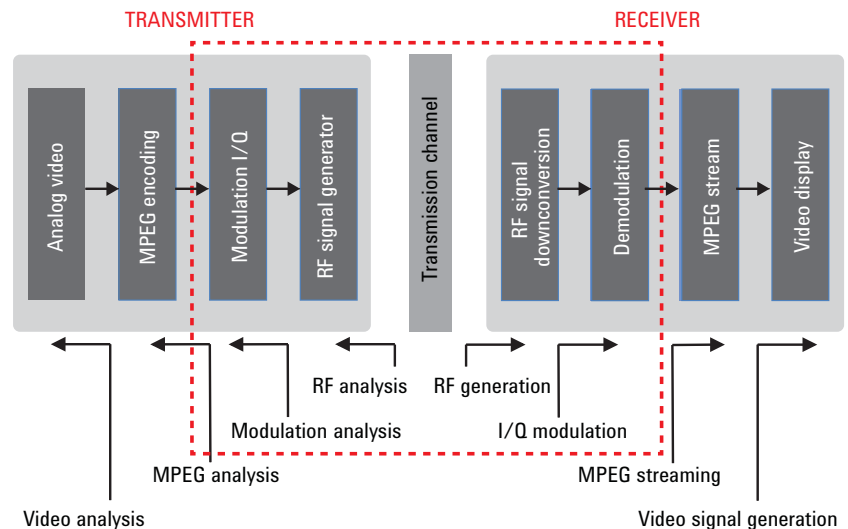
TRANSMITTER

RECEIVER

Analog video

MPEG encoding

Modulation I/Q

RF signal generator

Transmission channel

RF signal downconversion

Demodulation

MPEG stream

Video display

RF analysis

RF generation

Modulation analysis

I/Q modulation

MPEG analysis

MPEG streaming

Video analysis

Video signal generation